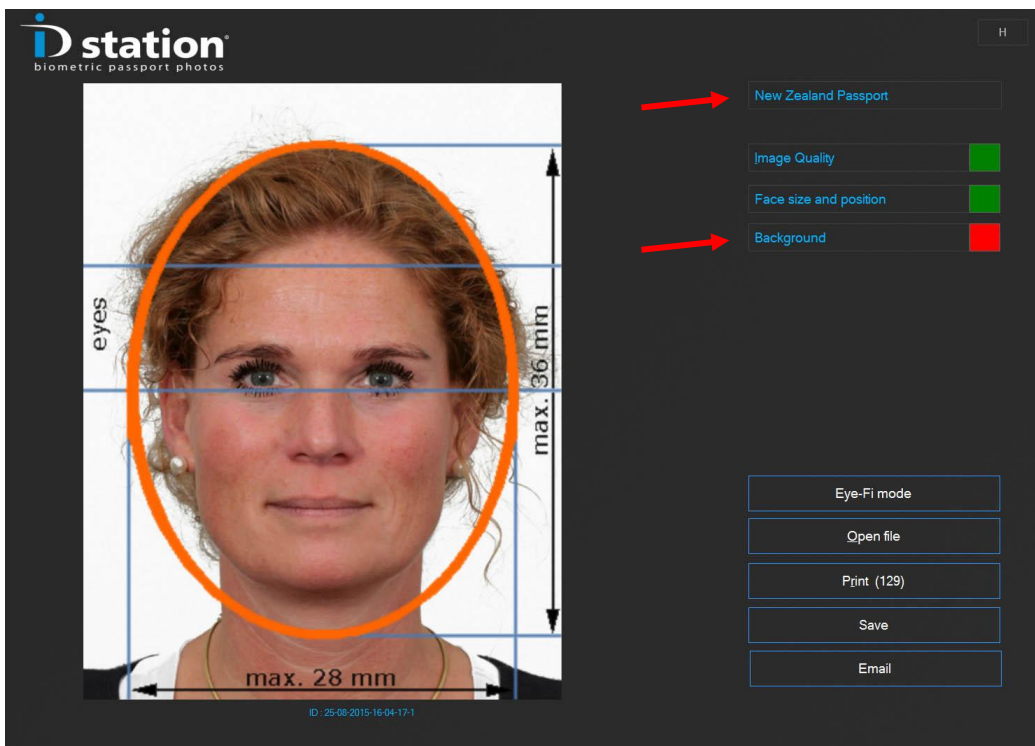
iD station®
biometric passport photos

H

eyes

max. 36 mm

max. 28 mm

ID : 25-08-2015-16-04-17-1

New Zealand Passport

Image Quality

Face size and position

Background

Eye-Fi mode

Open file

Print (129)

Save

Email